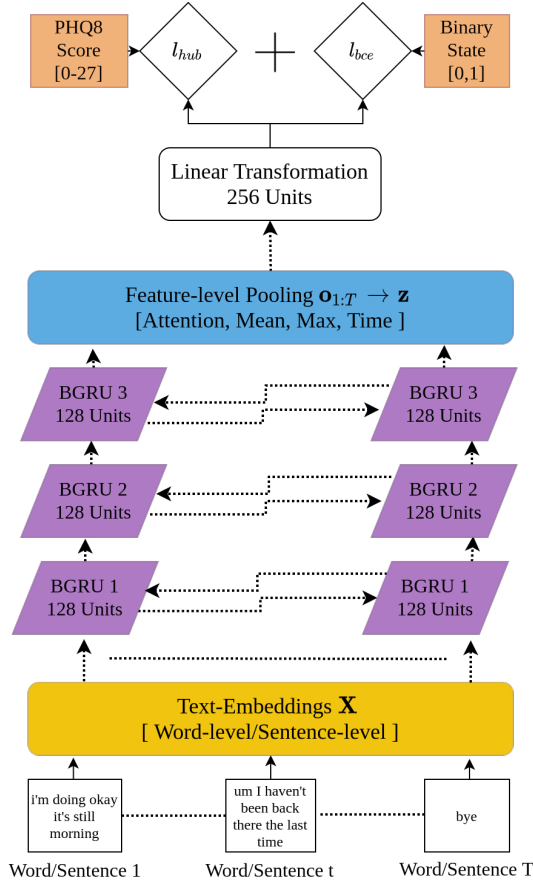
PHQ8 Score [0-27]

$l_{hub}$

$+$

$l_{bce}$

Binary State [0,1]

Linear Transformation
256 Units

Feature-level Pooling $\mathbf{o}_{1:T} \rightarrow \mathbf{z}$
[Attention, Mean, Max, Time ]

BGRU 3
128 Units

BGRU 3
128 Units

BGRU 2
128 Units

BGRU 2
128 Units

BGRU 1
128 Units

BGRU 1
128 Units

Text-Embeddings $\mathbf{X}$
[ Word-level/Sentence-level ]

i'm doing okay it's still morning

um I haven't been back there the last time

bye

Word/Sentence 1

Word/Sentence t

Word/Sentence T